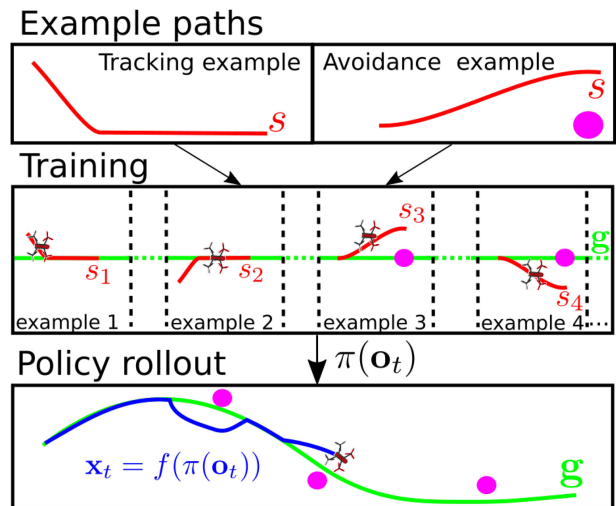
Example paths

Tracking example

$s$

Avoidance example

$s$

Training

$s_3$

$\mathbf{g}$

$s_1$

$s_2$

$s_4$

example 1

example 2

example 3

example 4

Policy rollout

$\pi(\mathbf{o}_t)$

$\mathbf{x}_t = f(\pi(\mathbf{o}_t))$

$\mathbf{g}$